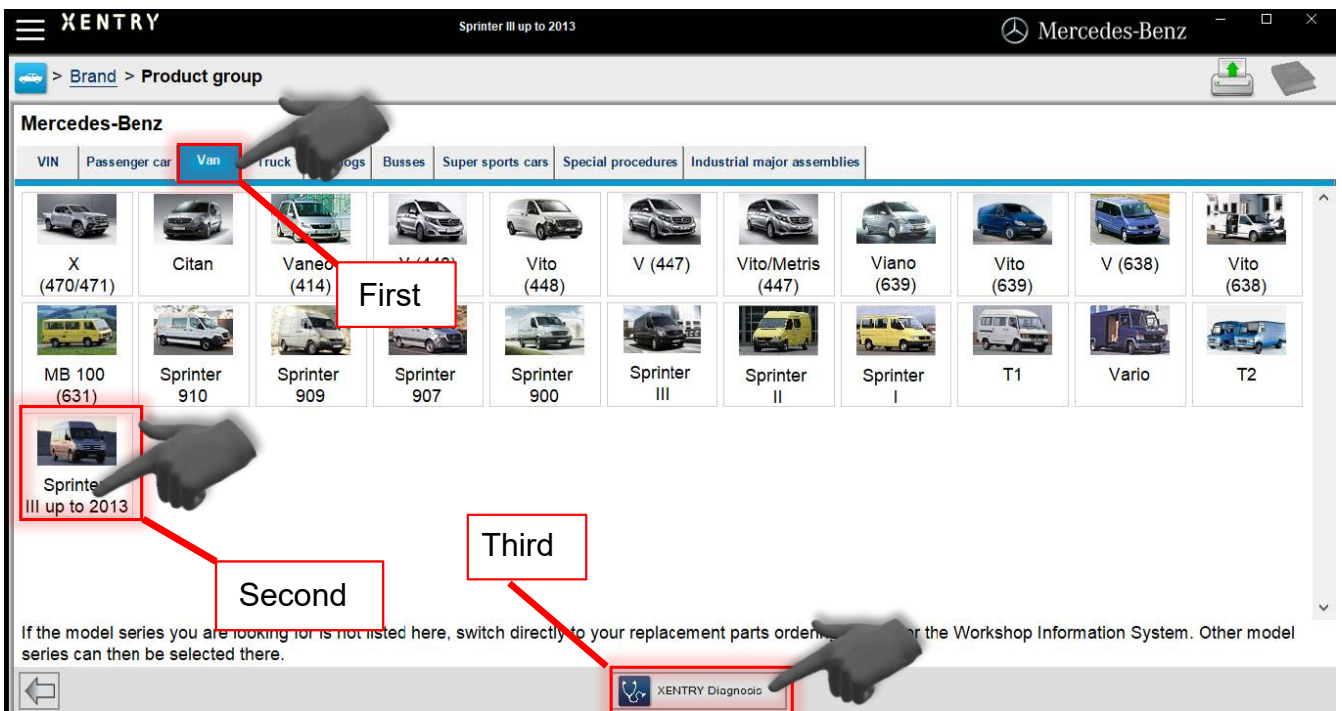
XENTRY

Sprinter III up to 2013

Mercedes-Benz

> Brand > Product group

Mercedes-Benz

| VIN | Passenger car | Van | Truck | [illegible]ogs | Busses | Super sports cars | Special procedures | Industrial major assemblies |
|---|---|---|---|---|---|---|---|---|

X (470/471)
Citan
Vane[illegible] (414)
V (4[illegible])
Vito (448)
V (447)
Vito/Metris (447)
Viano (639)
Vito (639)
V (638)
Vito (638)
MB 100 (631)
Sprinter 910
Sprinter 909
Sprinter 907
Sprinter 900
Sprinter III
Sprinter II
Sprinter I
T1
Vario
T2
Sprinte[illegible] III up to 2013

First

Second

Third

If the model series you are looking for is not listed here, switch directly to your replacement parts orde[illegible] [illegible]r the Workshop Information System. Other model series can then be selected there.

XENTRY Diagnosis